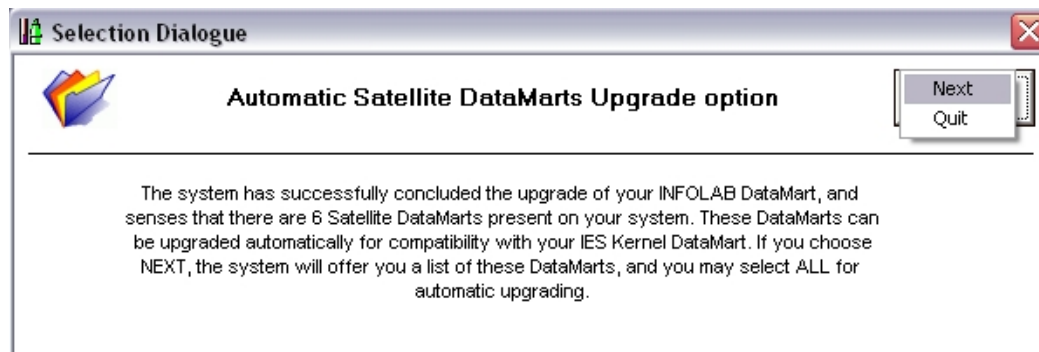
Selection Dialogue

Automatic Satellite DataMarts Upgrade option

Next
Quit

The system has successfully concluded the upgrade of your INFOLAB DataMart, and senses that there are 6 Satellite DataMarts present on your system. These DataMarts can be upgraded automatically for compatibility with your IES Kernel DataMart. If you choose NEXT, the system will offer you a list of these DataMarts, and you may select ALL for automatic upgrading.